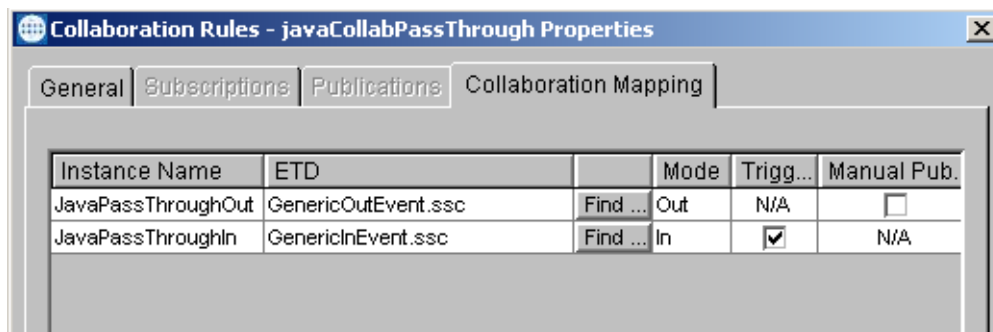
Collaboration Rules - javaCollabPassThrough Properties

General | Subscriptions | Publications | Collaboration Mapping

| Instance Name | ETD | | Mode | Trigg... | Manual Pub. |
|---|---|---|---|---|---|
| JavaPassThroughOut | GenericOutEvent.ssc | Find ... | Out | N/A | ☐ |
| JavaPassThroughIn | GenericInEvent.ssc | Find ... | In | ☑ | N/A |